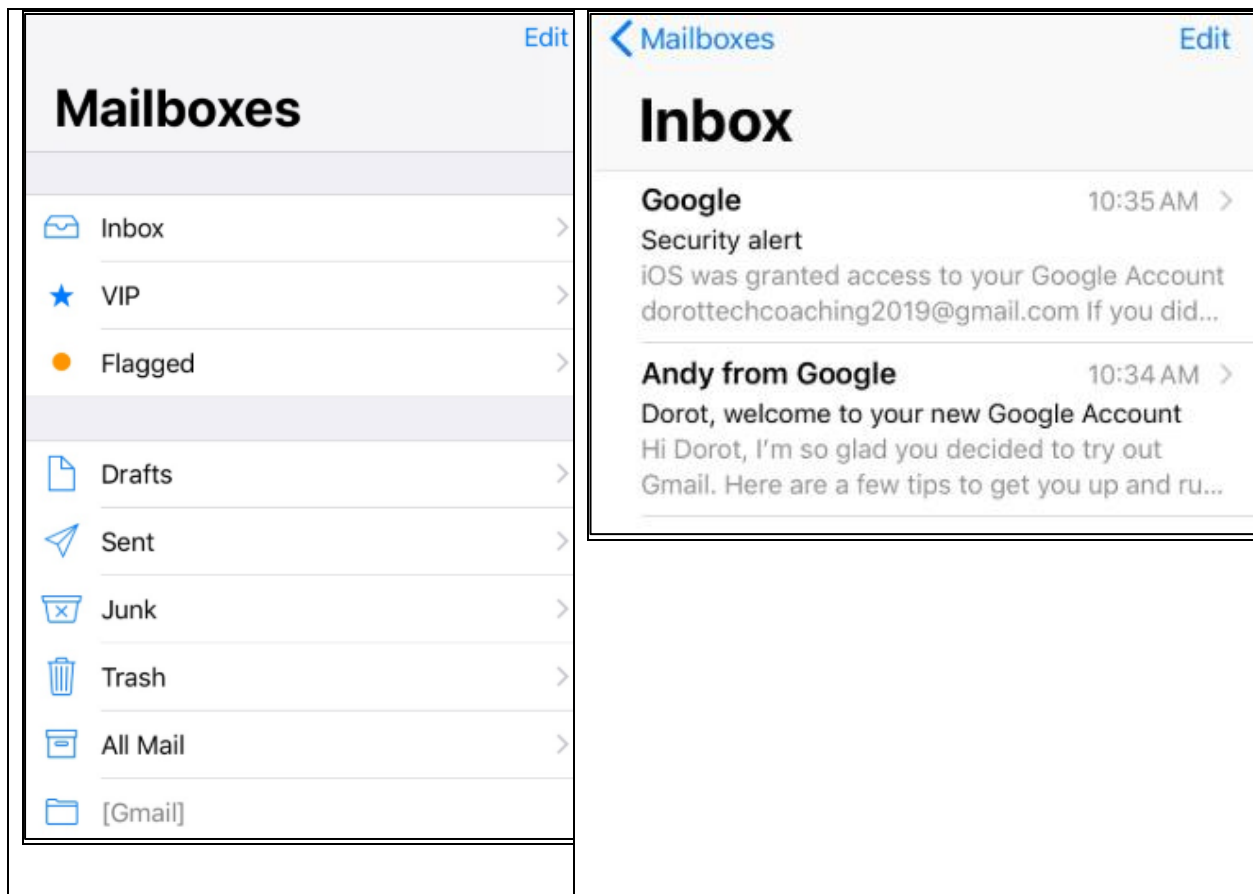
Edit

Mailboxes

Inbox

VIP

Flagged

Drafts

Sent

Junk

Trash

All Mail

[Gmail]

Mailboxes

Edit

Inbox

Google

10:35 AM

Security alert

iOS was granted access to your Google Account dorottechcoaching2019@gmail.com If you did...

Andy from Google

10:34 AM

Dorot, welcome to your new Google Account

Hi Dorot, I'm so glad you decided to try out Gmail. Here are a few tips to get you up and ru...